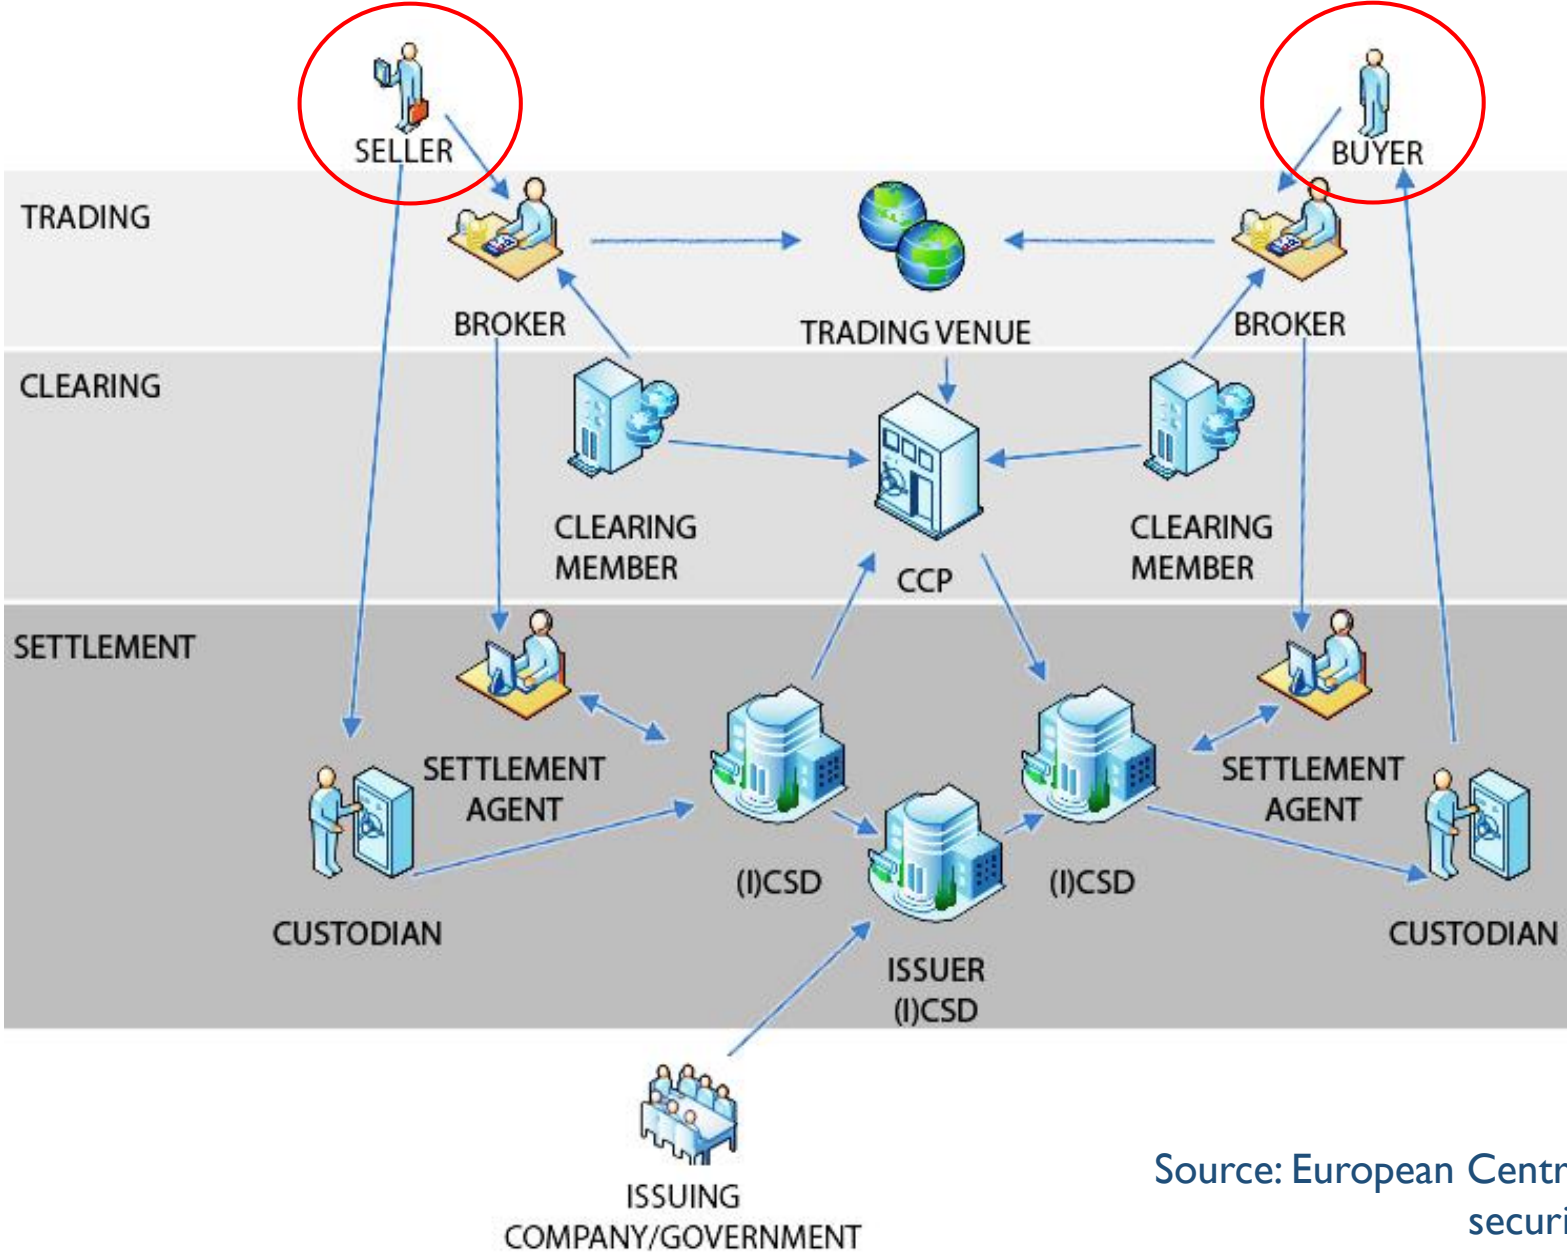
SELLER

BUYER

TRADING

BROKER

TRADING VENUE

BROKER

CLEARING

CLEARING MEMBER

CCP

CLEARING MEMBER

SETTLEMENT

SETTLEMENT AGENT

(I)CSD

(I)CSD

SETTLEMENT AGENT

CUSTODIAN

ISSUER (I)CSD

CUSTODIAN

ISSUING COMPANY/GOVERNMENT

Source: European Centr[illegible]
securi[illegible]